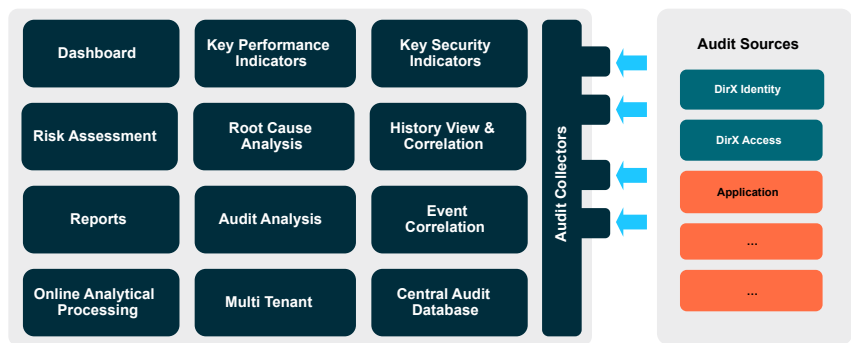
Dashboard

Key Performance Indicators

Key Security Indicators

Risk Assessment

Root Cause Analysis

History View & Correlation

Reports

Audit Analysis

Event Correlation

Online Analytical Processing

Multi Tenant

Central Audit Database

Audit Collectors

Audit Sources

DirX Identity

DirX Access

Application

...

...